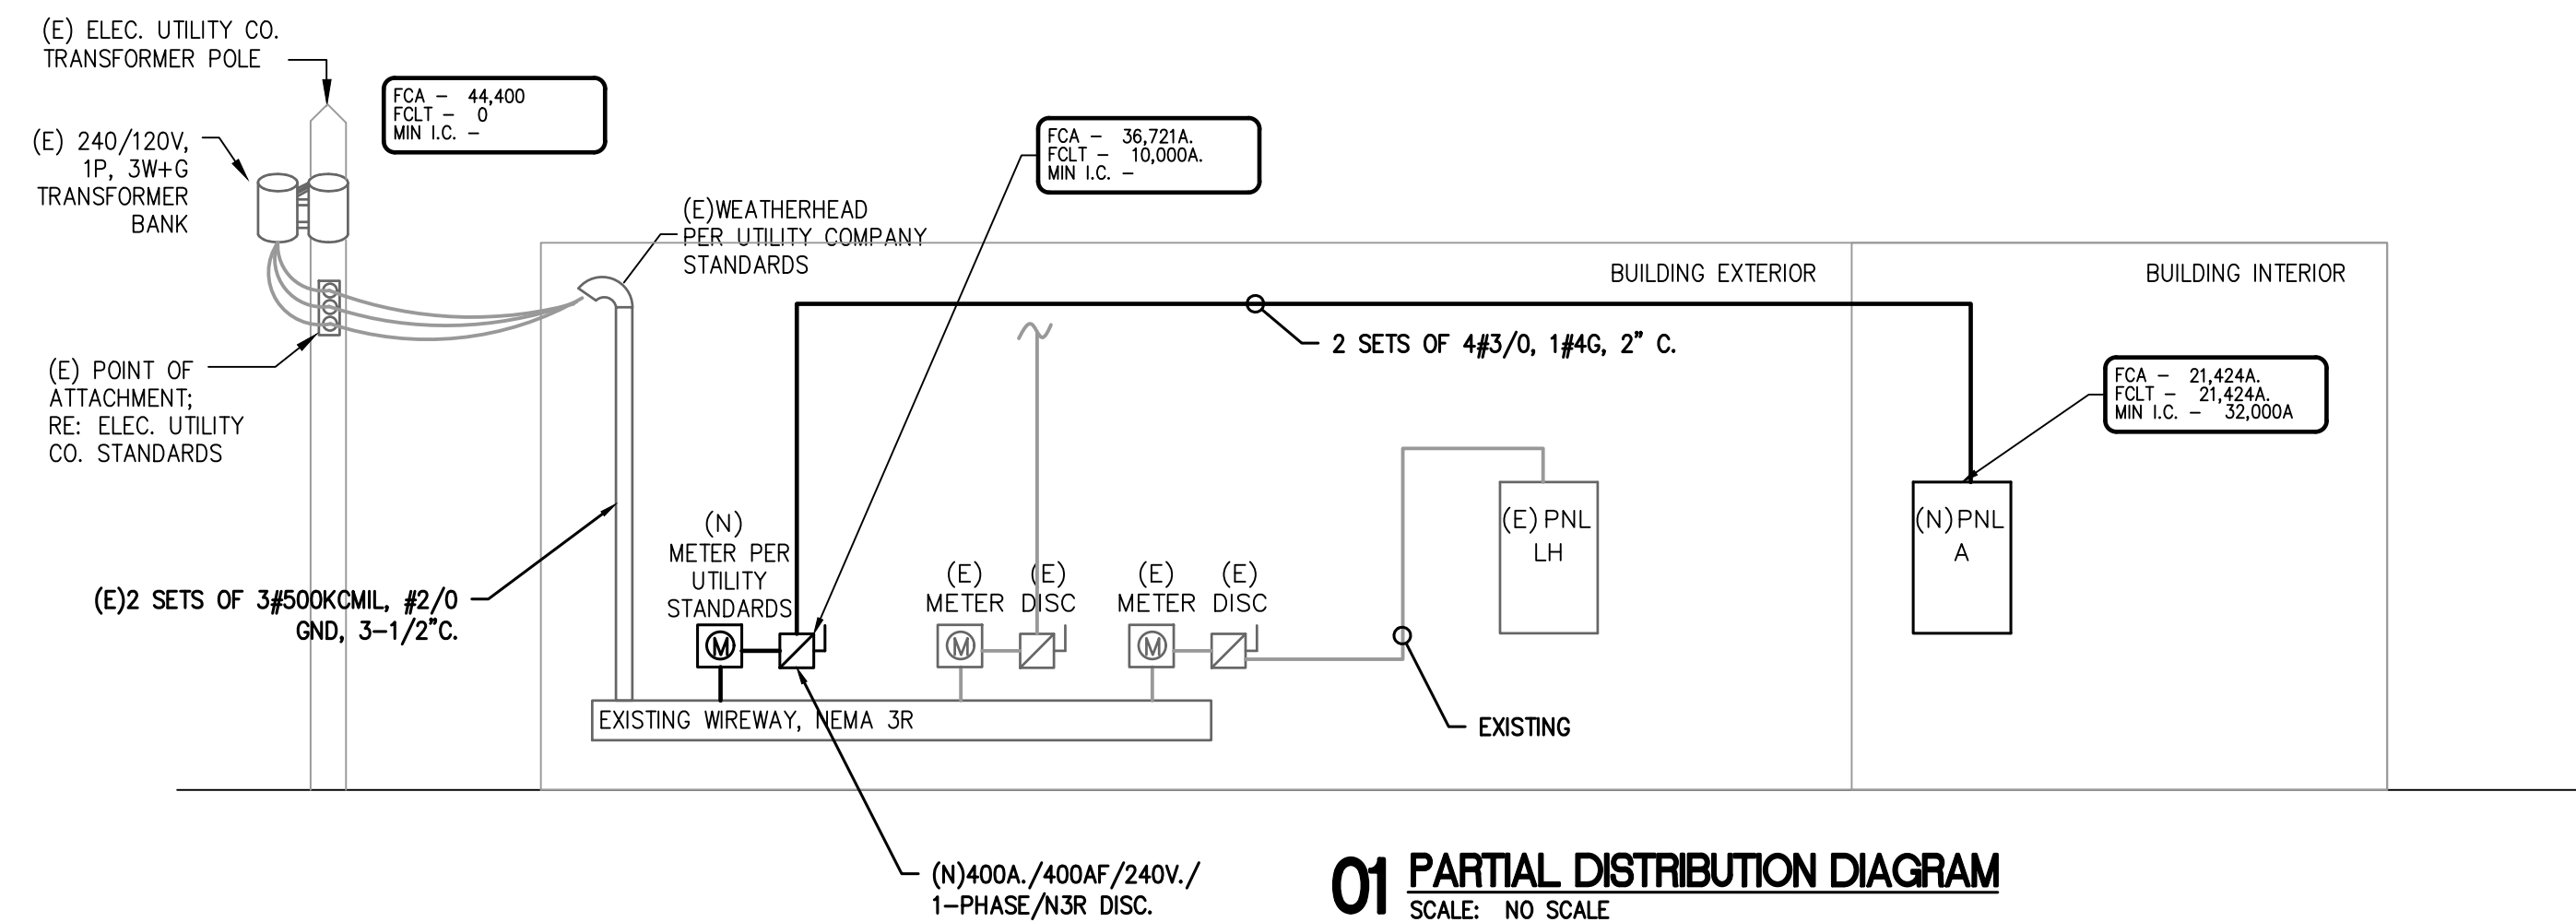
(E) ELEC. UTILITY CO. TRANSFORMER POLE

FCA – 44,400
FCLT – 0
MIN I.C. –

(E) 240/120V, 1P, 3W+G TRANSFORMER BANK

FCA – 36,721A.
FCLT – 10,000A.
MIN I.C. –

(E)WEATHERHEAD PER UTILITY COMPANY STANDARDS

BUILDING EXTERIOR

BUILDING INTERIOR

2 SETS OF 4#3/0, 1#4G, 2" C.

(E) POINT OF ATTACHMENT; RE: ELEC. UTILITY CO. STANDARDS

FCA – 21,424A.
FCLT – 21,424A.
MIN I.C. – 32,000A

(E) PNL LH

(N) PNL A

(N) METER PER UTILITY STANDARDS

(E) METER

(E) DISC

(E) METER

(E) DISC

(E)2 SETS OF 3#500KCMIL, #2/0 GND, 3-1/2"C.

M

M

M

EXISTING WIREWAY, NEMA 3R

EXISTING

(N)400A./400AF/240V./ 1-PHASE/N3R DISC.

01 PARTIAL DISTRIBUTION DIAGRAM
SCALE: NO SCALE